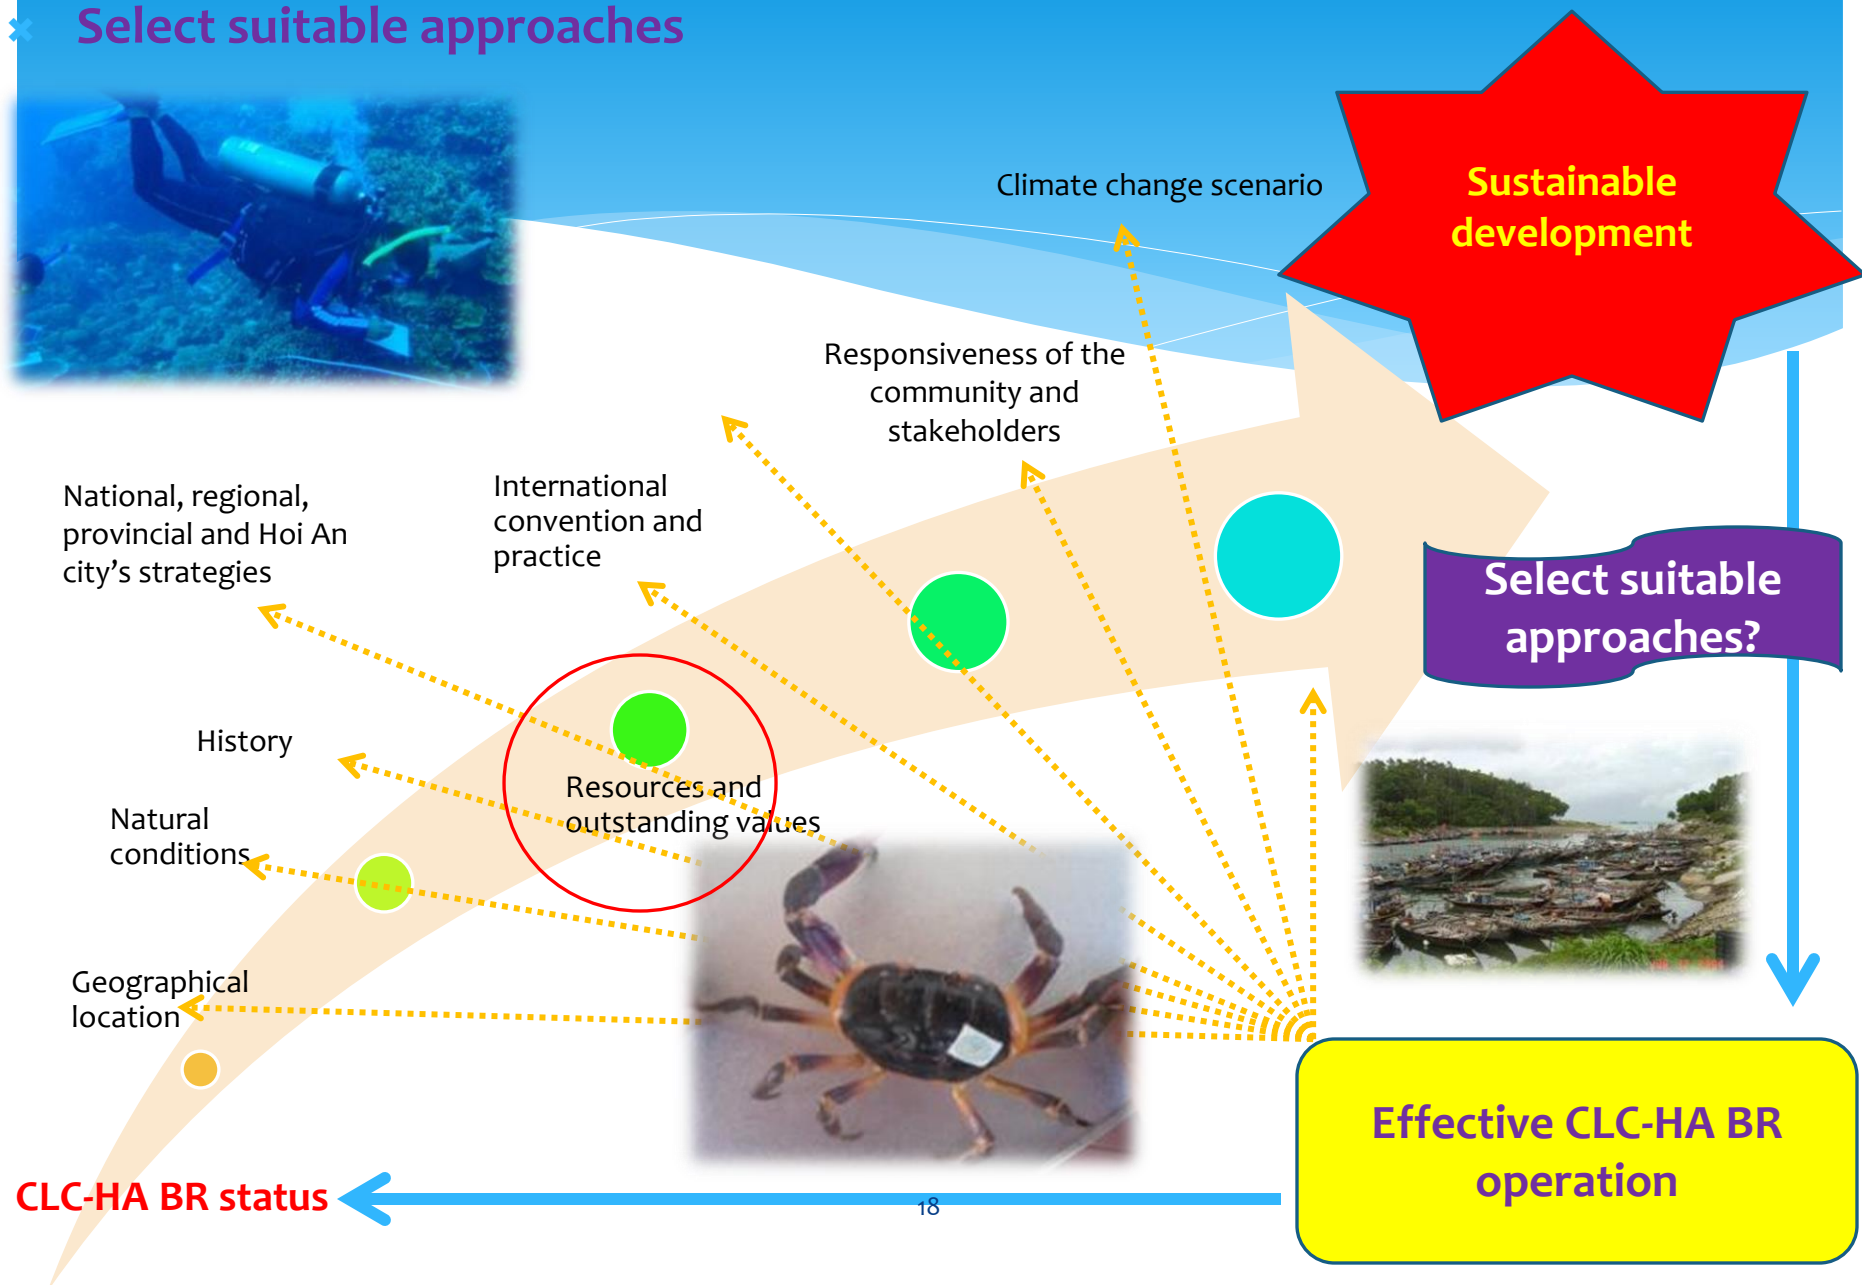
Select suitable approaches

Sustainable development

Climate change scenario

Responsiveness of the community and stakeholders

International convention and practice

National, regional, provincial and Hoi An city’s strategies

Select suitable approaches?

History

Resources and outstanding values

Natural conditions

Geographical location

Effective CLC-HA BR operation

CLC-HA BR status

18